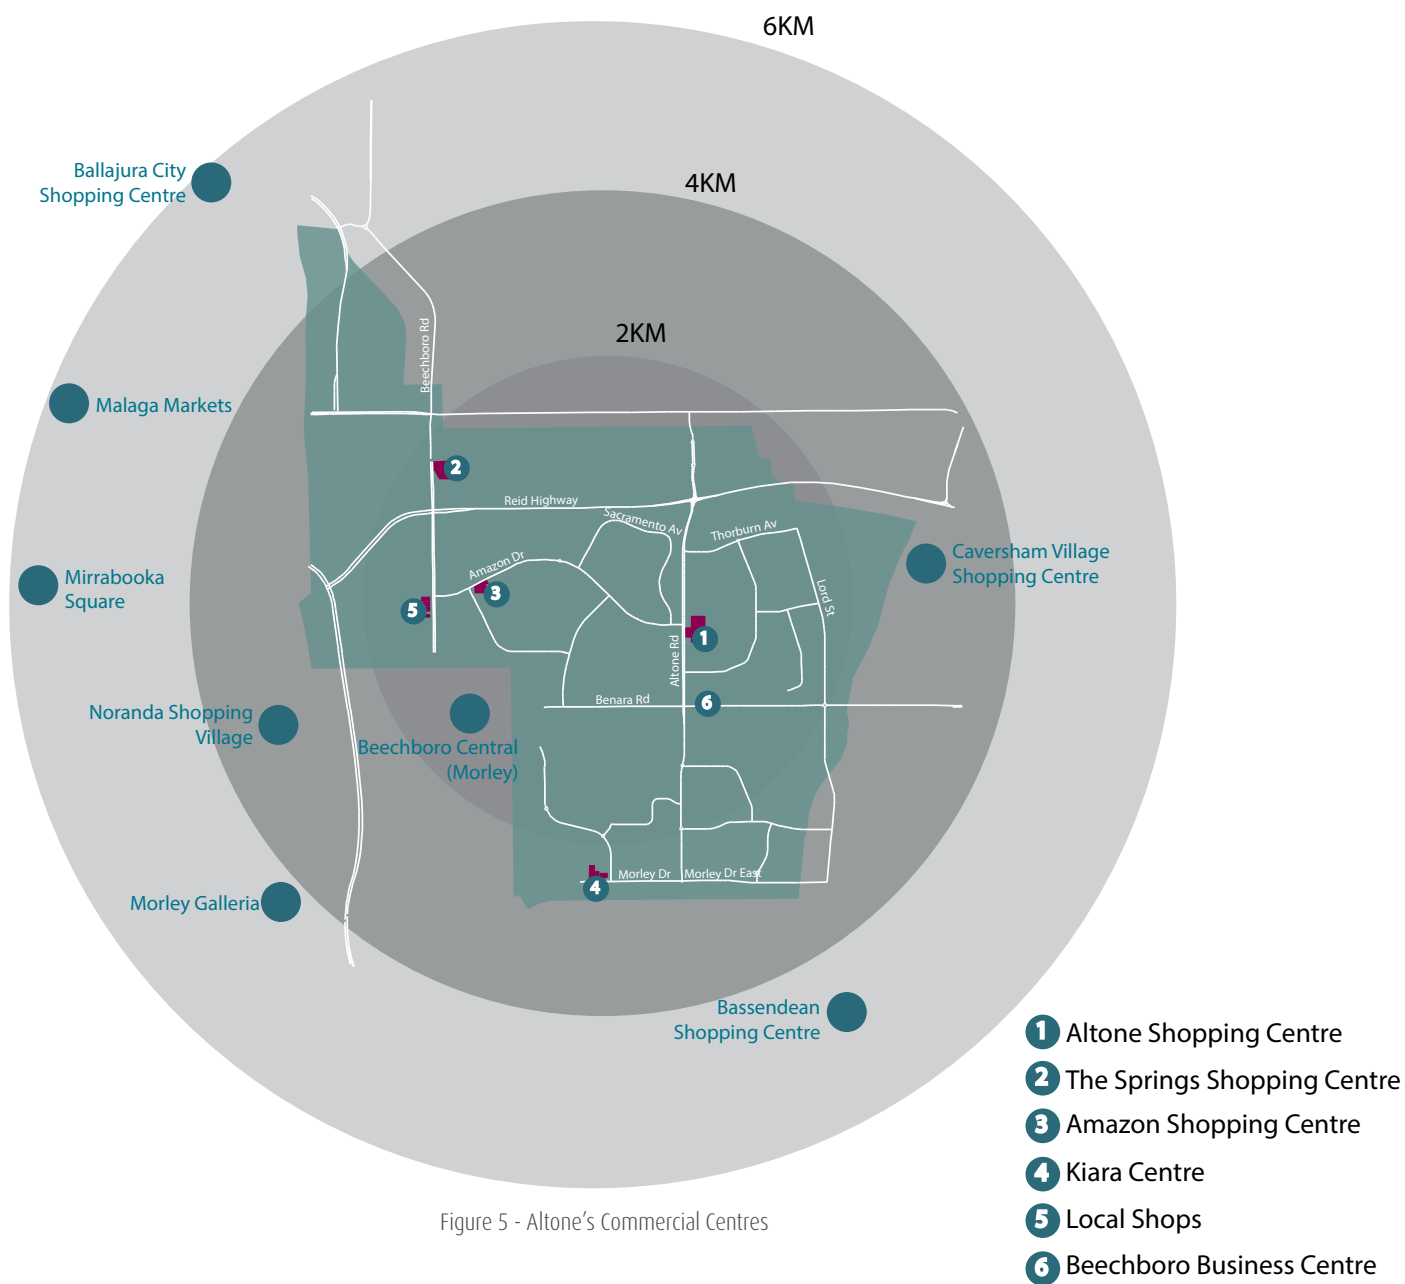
6KM

4KM

2KM

Ballajura City Shopping Centre

Malaga Markets

Mirrabooka Square

Noranda Shopping Village

Morley Galleria

Beechboro Central (Morley)

Caversham Village Shopping Centre

Bassendean Shopping Centre

Beechboro Rd

Reid Highway

Sacramento Av

Thorburn Av

Amazon Dr

Lord St

Altone Rd

Benara Rd

Morley Dr

Morley Dr East

2

3

5

1

6

4

1 Altone Shopping Centre
2 The Springs Shopping Centre
3 Amazon Shopping Centre
4 Kiara Centre
5 Local Shops
6 Beechboro Business Centre

Figure 5 - Altone's Commercial Centres